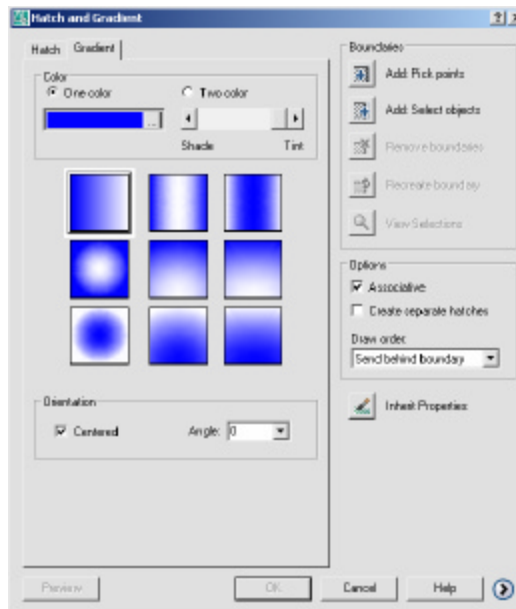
Hatch and Gradient

Hatch Gradient

Color
One color
Two color
Shade
Tint

Orientation
Centered
Angle: 0

Boundaries
Add: Pick points
Add: Select objects
Remove boundaries
Recreate boundary
View Selections

Options
Associative
Create separate hatches
Draw order:
Send behind boundary

Inherit Properties

Preview
OK
Cancel
Help